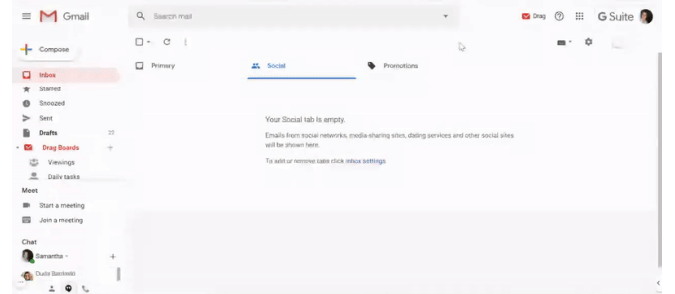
Gmail

Search mail

Drag

G Suite

Compose

Inbox

Starred

Snoozed

Sent

Drafts 20

Drag Boards

Viewings

Daily tasks

Meet

Start a meeting

Join a meeting

Chat

Samantha

Dude Batinski

Primary

Social

Promotions

Your Social tab is empty.

Emails from social networks, media-sharing sites, dating services and other social sites will be shown here.

To add or remove tabs click inbox settings